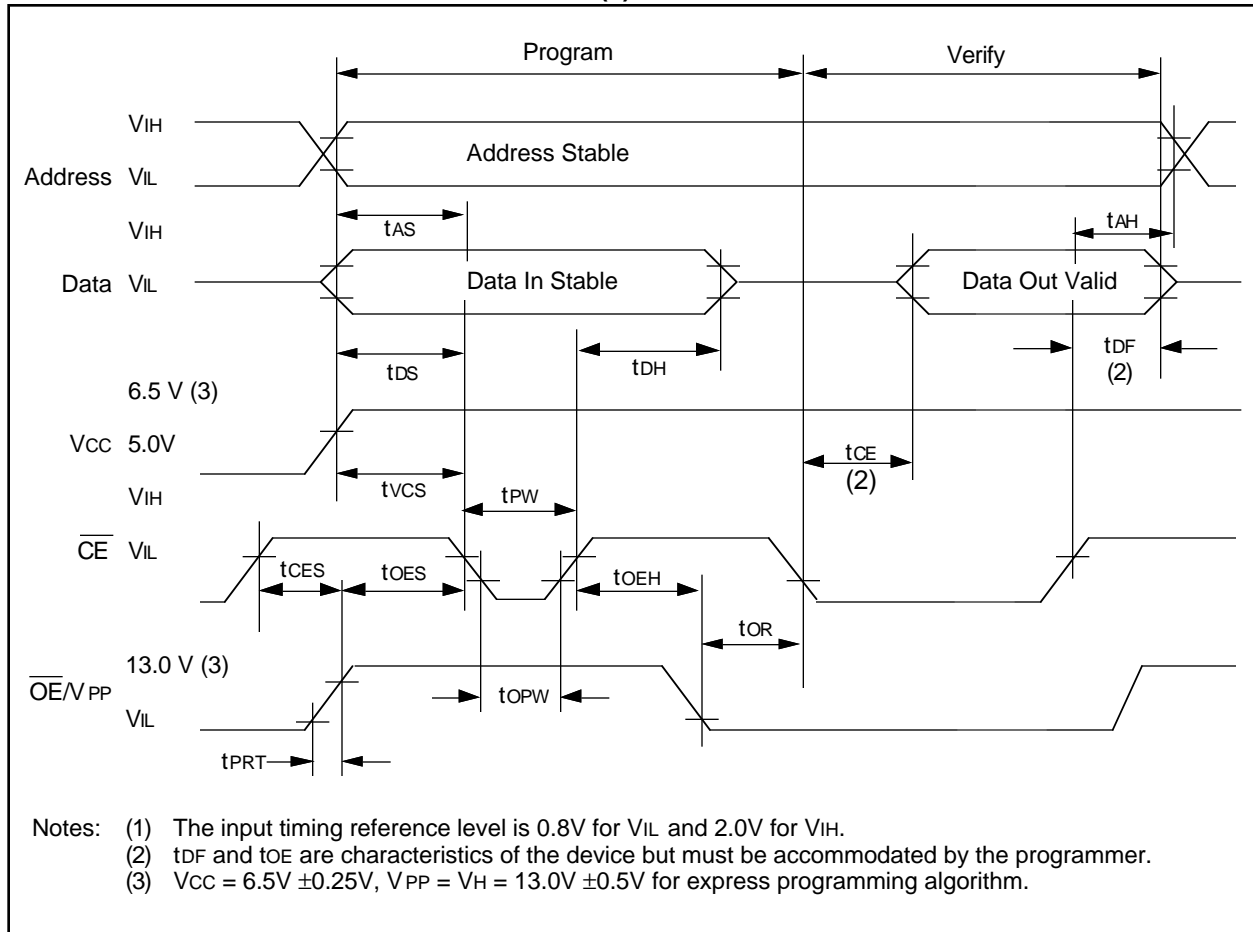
Program

Verify

VIH

Address VIL

Address Stable

VIH

tAS

tAH

Data VIL

Data In Stable

Data Out Valid

tDS

tDH

tDF (2)

6.5 V (3)

VCC 5.0V

tVCS

tCE (2)

VIH

tPW

$\overline{CE}$ VIL

tCES

tOES

tOEH

tOR

13.0 V (3)

$\overline{OE}$/VPP

tOPW

VIL

tPRT

Notes: (1) The input timing reference level is 0.8V for VIL and 2.0V for VIH.
(2) tDF and tOE are characteristics of the device but must be accommodated by the programmer.
(3) VCC = 6.5V $\pm$0.25V, VPP = VH = 13.0V $\pm$0.5V for express programming algorithm.